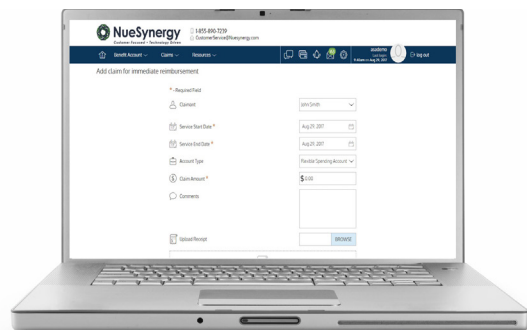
NueSynergy
Customer Focused • Technology Driven
1-855-890-7239
CustomerService@Nuesynergy.com

Benefit Account
Claims
Resources

academy
Last login:
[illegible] Aug 29, 2017

Log out

Add claim for immediate reimbursement

* - Required Field

Claimant
John Smith

Service Start Date *
Aug 29, 2017

Service End Date *
Aug 29, 2017

Account Type
Flexible Spending Account

Claim Amount *
$ 0.00

Comments

Upload Receipt
BROWSE